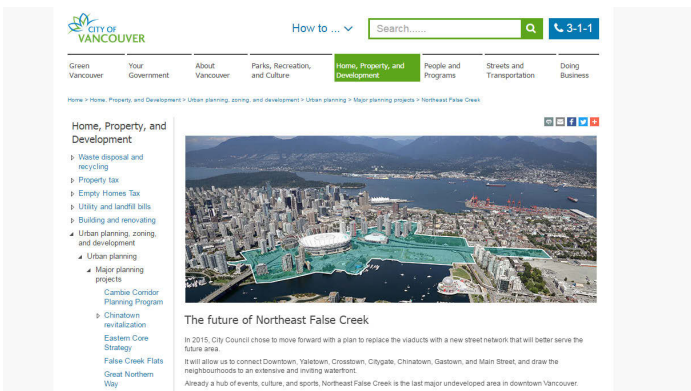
CITY OF VANCOUVER

How to ...

Search......

3-1-1

Green Vancouver | Your Government | About Vancouver | Parks, Recreation, and Culture | Home, Property, and Development | People and Programs | Streets and Transportation | Doing Business

Home > Home, Property, and Development > Urban planning, zoning, and development > Urban planning > Major planning projects > Northeast False Creek

Home, Property, and Development

Waste disposal and recycling
Property tax
Empty Homes Tax
Utility and landfill bills
Building and renovating
Urban planning, zoning, and development
Urban planning
Major planning projects
Cambie Corridor Planning Program
Chinatown revitalization
Eastern Core Strategy
False Creek Flats
Great Northern Way

The future of Northeast False Creek

In 2015, City Council chose to move forward with a plan to replace the viaducts with a new street network that will better serve the future area.

It will allow us to connect Downtown, Yaletown, Crosstown, Citygate, Chinatown, Gastown, and Main Street, and draw the neighbourhoods to an extensive and inviting waterfront.

Already a hub of events, culture, and sports, Northeast False Creek is the last major undeveloped area in downtown Vancouver.